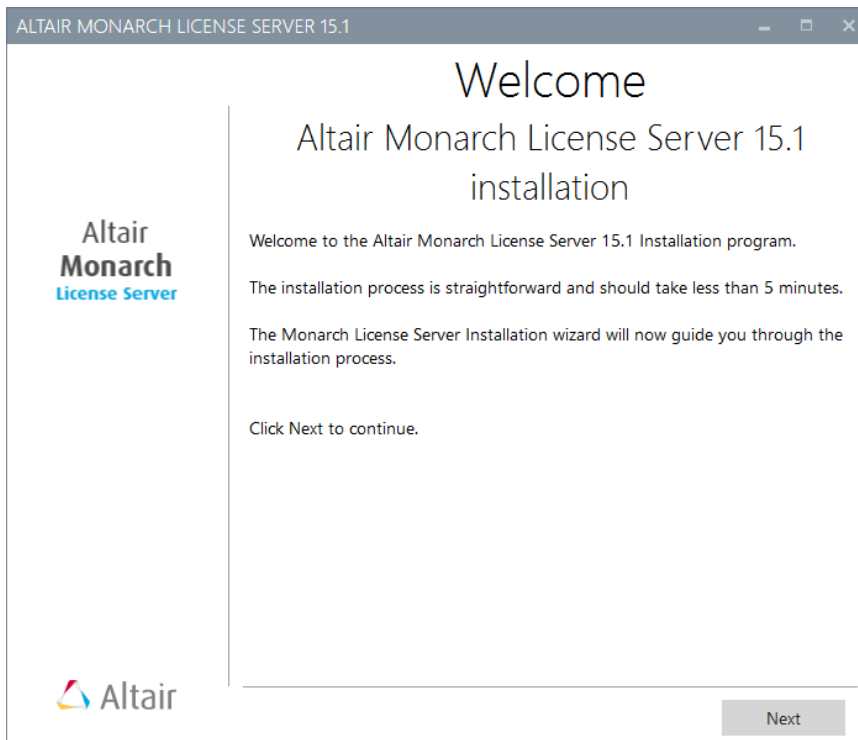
ALTAIR MONARCH LICENSE SERVER 15.1

Altair
Monarch
License Server

Welcome

Altair Monarch License Server 15.1 installation

Welcome to the Altair Monarch License Server 15.1 Installation program.

The installation process is straightforward and should take less than 5 minutes.

The Monarch License Server Installation wizard will now guide you through the installation process.

Click Next to continue.

Altair

Next